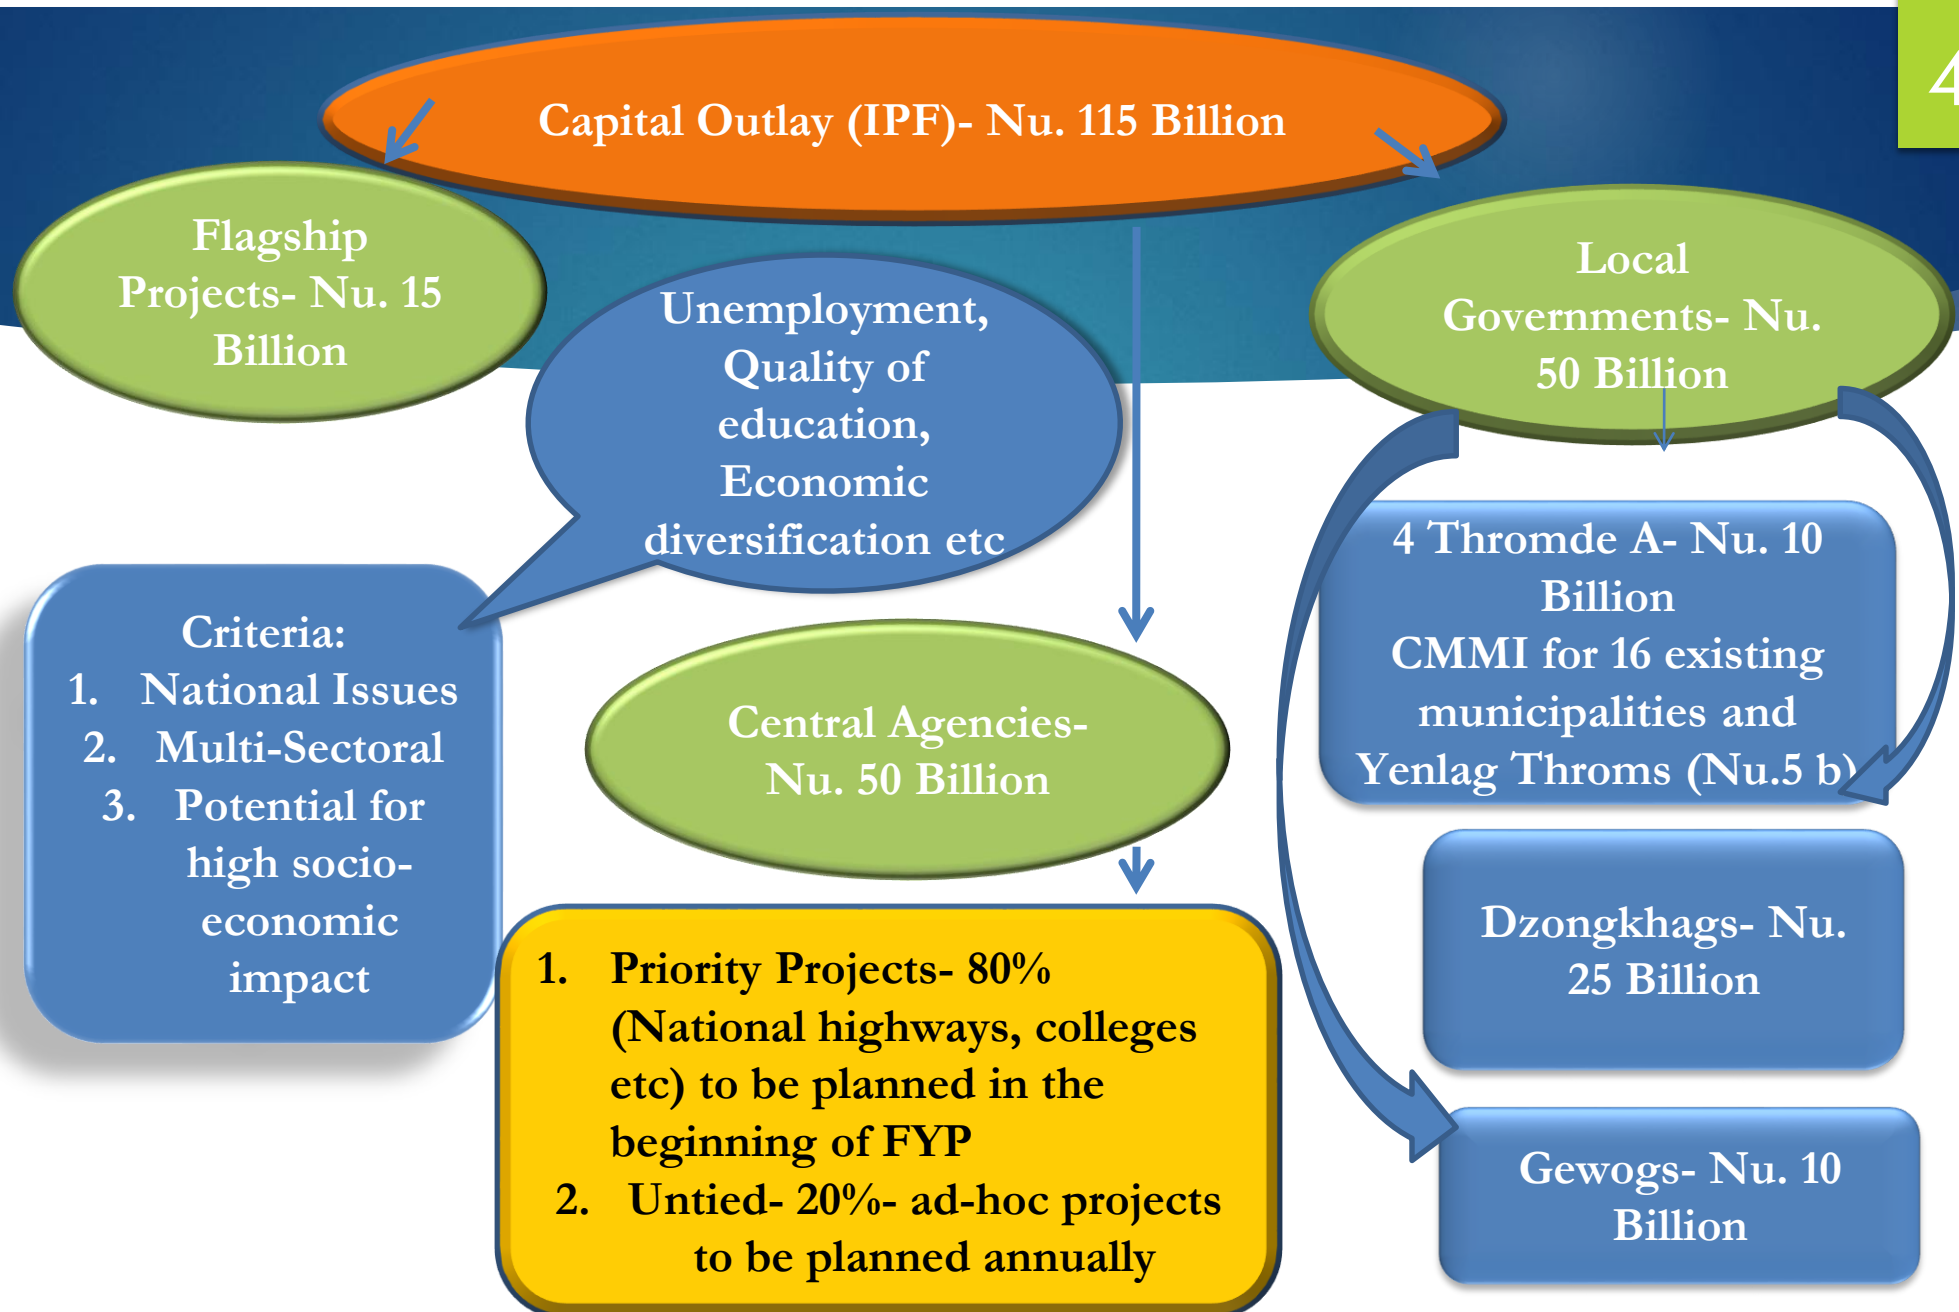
4

Capital Outlay (IPF)- Nu. 115 Billion

Flagship Projects- Nu. 15 Billion

Unemployment, Quality of education, Economic diversification etc

Local Governments- Nu. 50 Billion

Criteria:
1. National Issues
2. Multi-Sectoral
3. Potential for high socio-economic impact

Central Agencies- Nu. 50 Billion

4 Thromde A- Nu. 10 Billion
CMMI for 16 existing municipalities and Yenlag Throms (Nu.5 b)

Dzongkhags- Nu. 25 Billion

1. Priority Projects- 80% (National highways, colleges etc) to be planned in the beginning of FYP
2. Untied- 20%- ad-hoc projects to be planned annually

Gewogs- Nu. 10 Billion